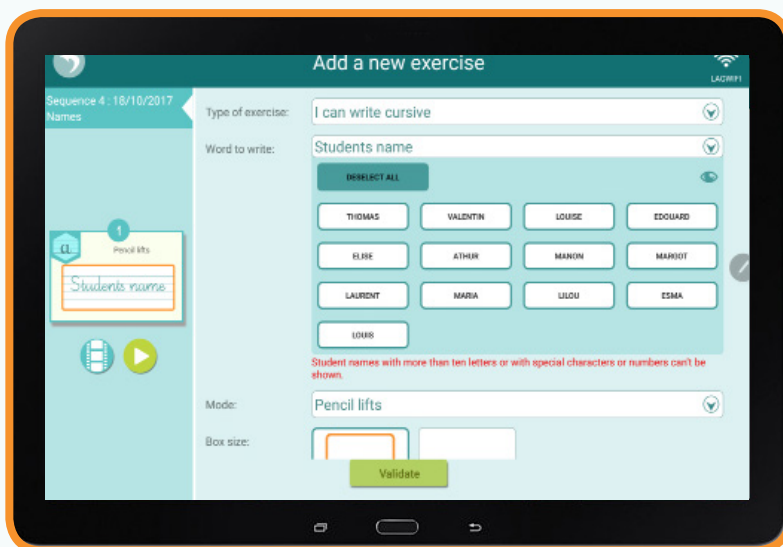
Add a new exercise

LACWIFI

Sequence 4 : 18/10/2017
Names

1

a

Pencil lifts

Students name

Type of exercise: I can write cursive

Word to write: Students name

DESELECT ALL

| THOMAS | VALENTIN | LOUISE | EDOUARD |
|---|---|---|---|
| ELISE | ATHUR | MANON | MARGOT |
| LAURENT | MARIA | LILOU | ESMA |
| LOUIS | | | |

Student names with more than ten letters or with special characters or numbers can't be shown.

Mode: Pencil lifts

Box size:

Validate